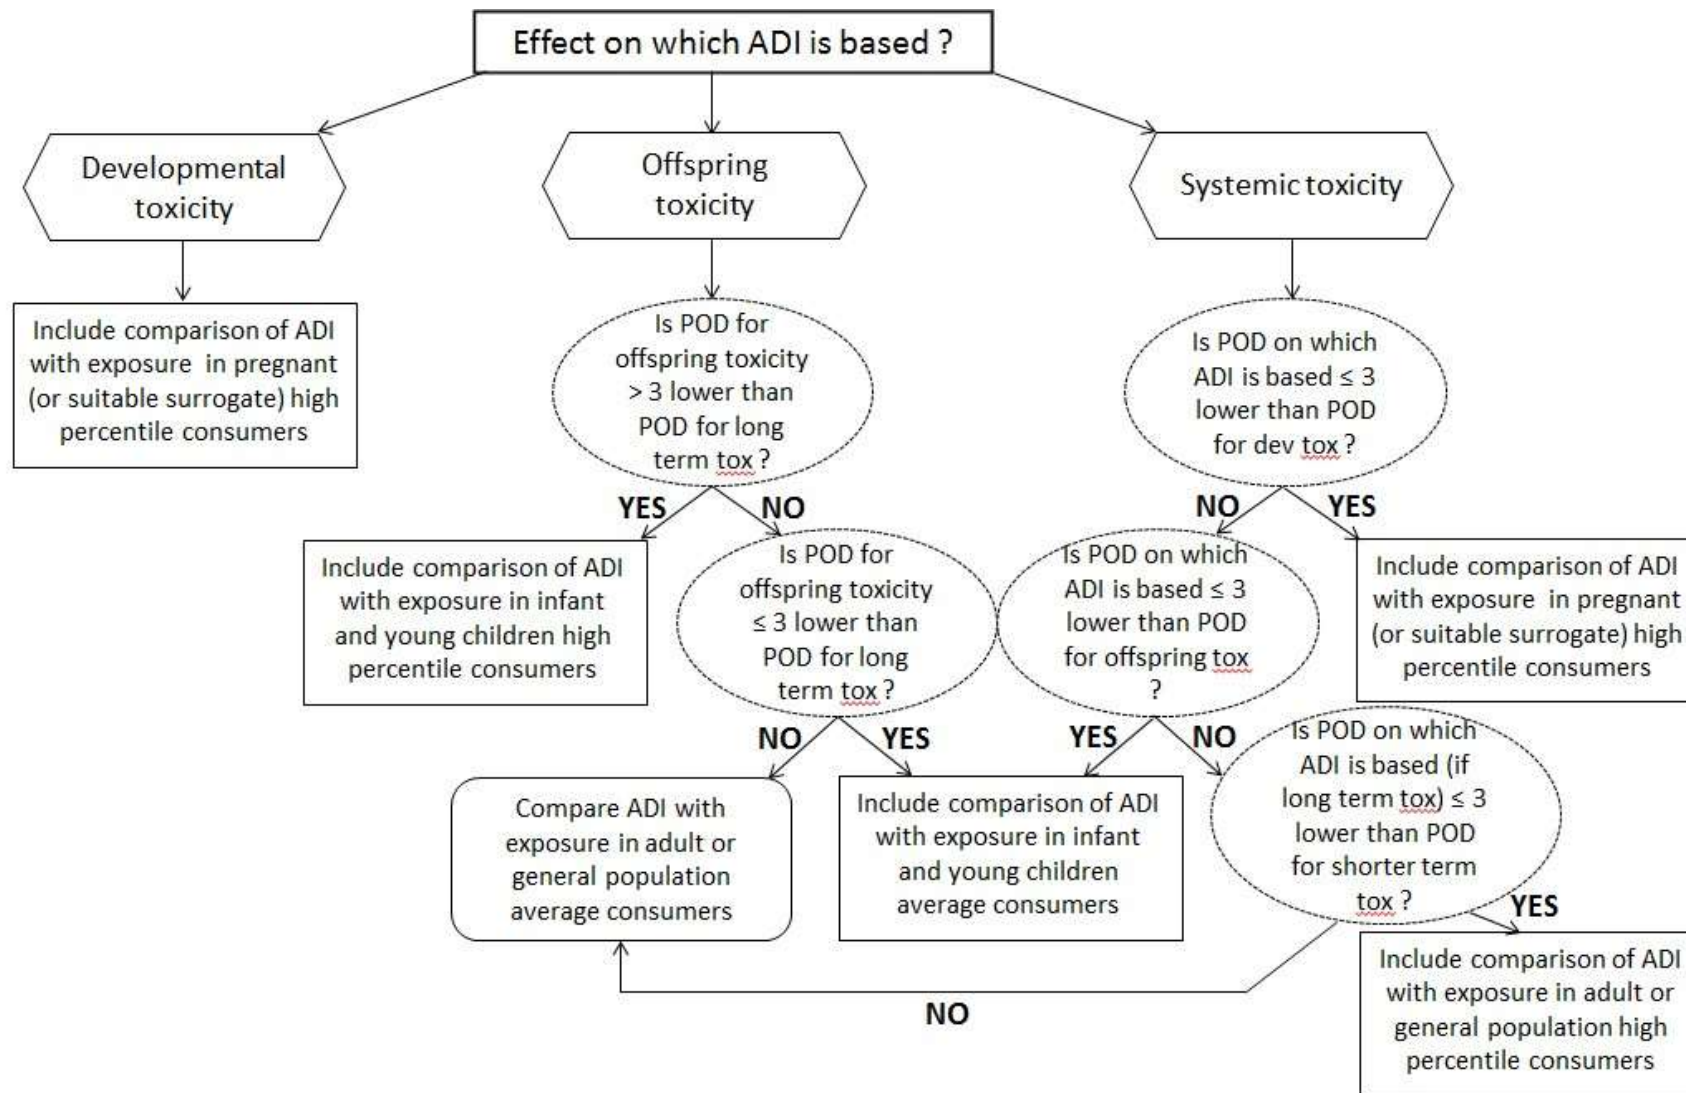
Effect on which ADI is based ?

Developmental toxicity

Offspring toxicity

Systemic toxicity

Include comparison of ADI with exposure in pregnant (or suitable surrogate) high percentile consumers

Is POD for offspring toxicity > 3 lower than POD for long term tox ?

Is POD on which ADI is based ≤ 3 lower than POD for dev tox ?

YES

NO

NO

YES

Include comparison of ADI with exposure in infant and young children high percentile consumers

Is POD for offspring toxicity ≤ 3 lower than POD for long term tox ?

Is POD on which ADI is based ≤ 3 lower than POD for offspring tox ?

Include comparison of ADI with exposure in pregnant (or suitable surrogate) high percentile consumers

NO

YES

YES

NO

Is POD on which ADI is based (if long term tox) ≤ 3 lower than POD for shorter term tox ?

Compare ADI with exposure in adult or general population average consumers

Include comparison of ADI with exposure in infant and young children average consumers

YES

Include comparison of ADI with exposure in adult or general population high percentile consumers

NO